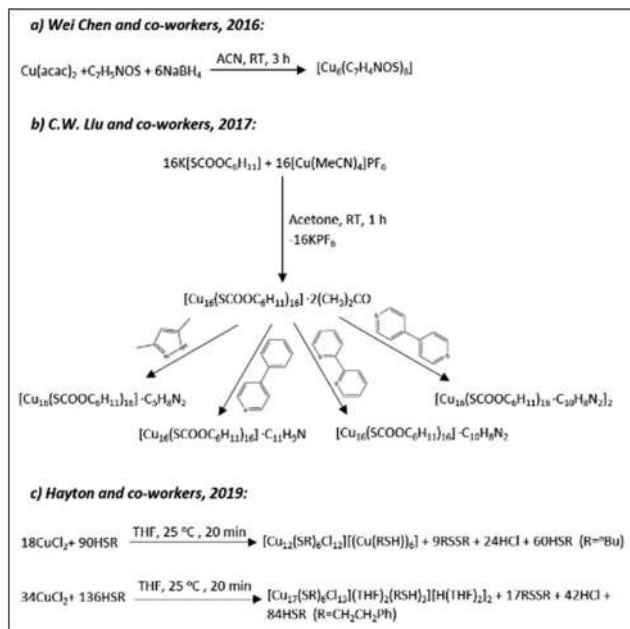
a) Wei Chen and co-workers, 2016:

$Cu(acac)_2 + C_7H_5NOS + 6NaBH_4 \xrightarrow{ACN, RT, 3 h} [Cu_6(C_7H_4NOS)_6]$

b) C.W. Liu and co-workers, 2017:

$16K[SCOOC_6H_{11}] + 16[Cu(MeCN)_4]PF_6$

Acetone, RT, 1 h
$-16KPF_6$

$[Cu_{16}(SCOOC_6H_{11})_{16}] \cdot 2(CH_3)_2CO$

$[Cu_{16}(SCOOC_6H_{11})_{16}] \cdot C_5H_8N_2$

$[Cu_{16}(SCOOC_6H_{11})_{16}] \cdot C_{11}H_9N$

$[Cu_{16}(SCOOC_6H_{11})_{16}] \cdot C_{10}H_8N_2$

$[Cu_{16}(SCOOC_6H_{11})_{16} \cdot C_{10}H_8N_2]_2$

c) Hayton and co-workers, 2019:

$18CuCl_2 + 90HSR \xrightarrow{THF, 25 °C, 20 min} [Cu_{12}(SR)_6Cl_{12}][(Cu(RSH))_6] + 9RSSR + 24HCl + 60HSR$ ($R={}^nBu$)

$34CuCl_2 + 136HSR \xrightarrow{THF, 25 °C, 20 min} [Cu_{17}(SR)_6Cl_{13}](THF)_2(RSH)_3][H(THF)_2]_2 + 17RSSR + 42HCl + 84HSR$ ($R=CH_2CH_2Ph$)